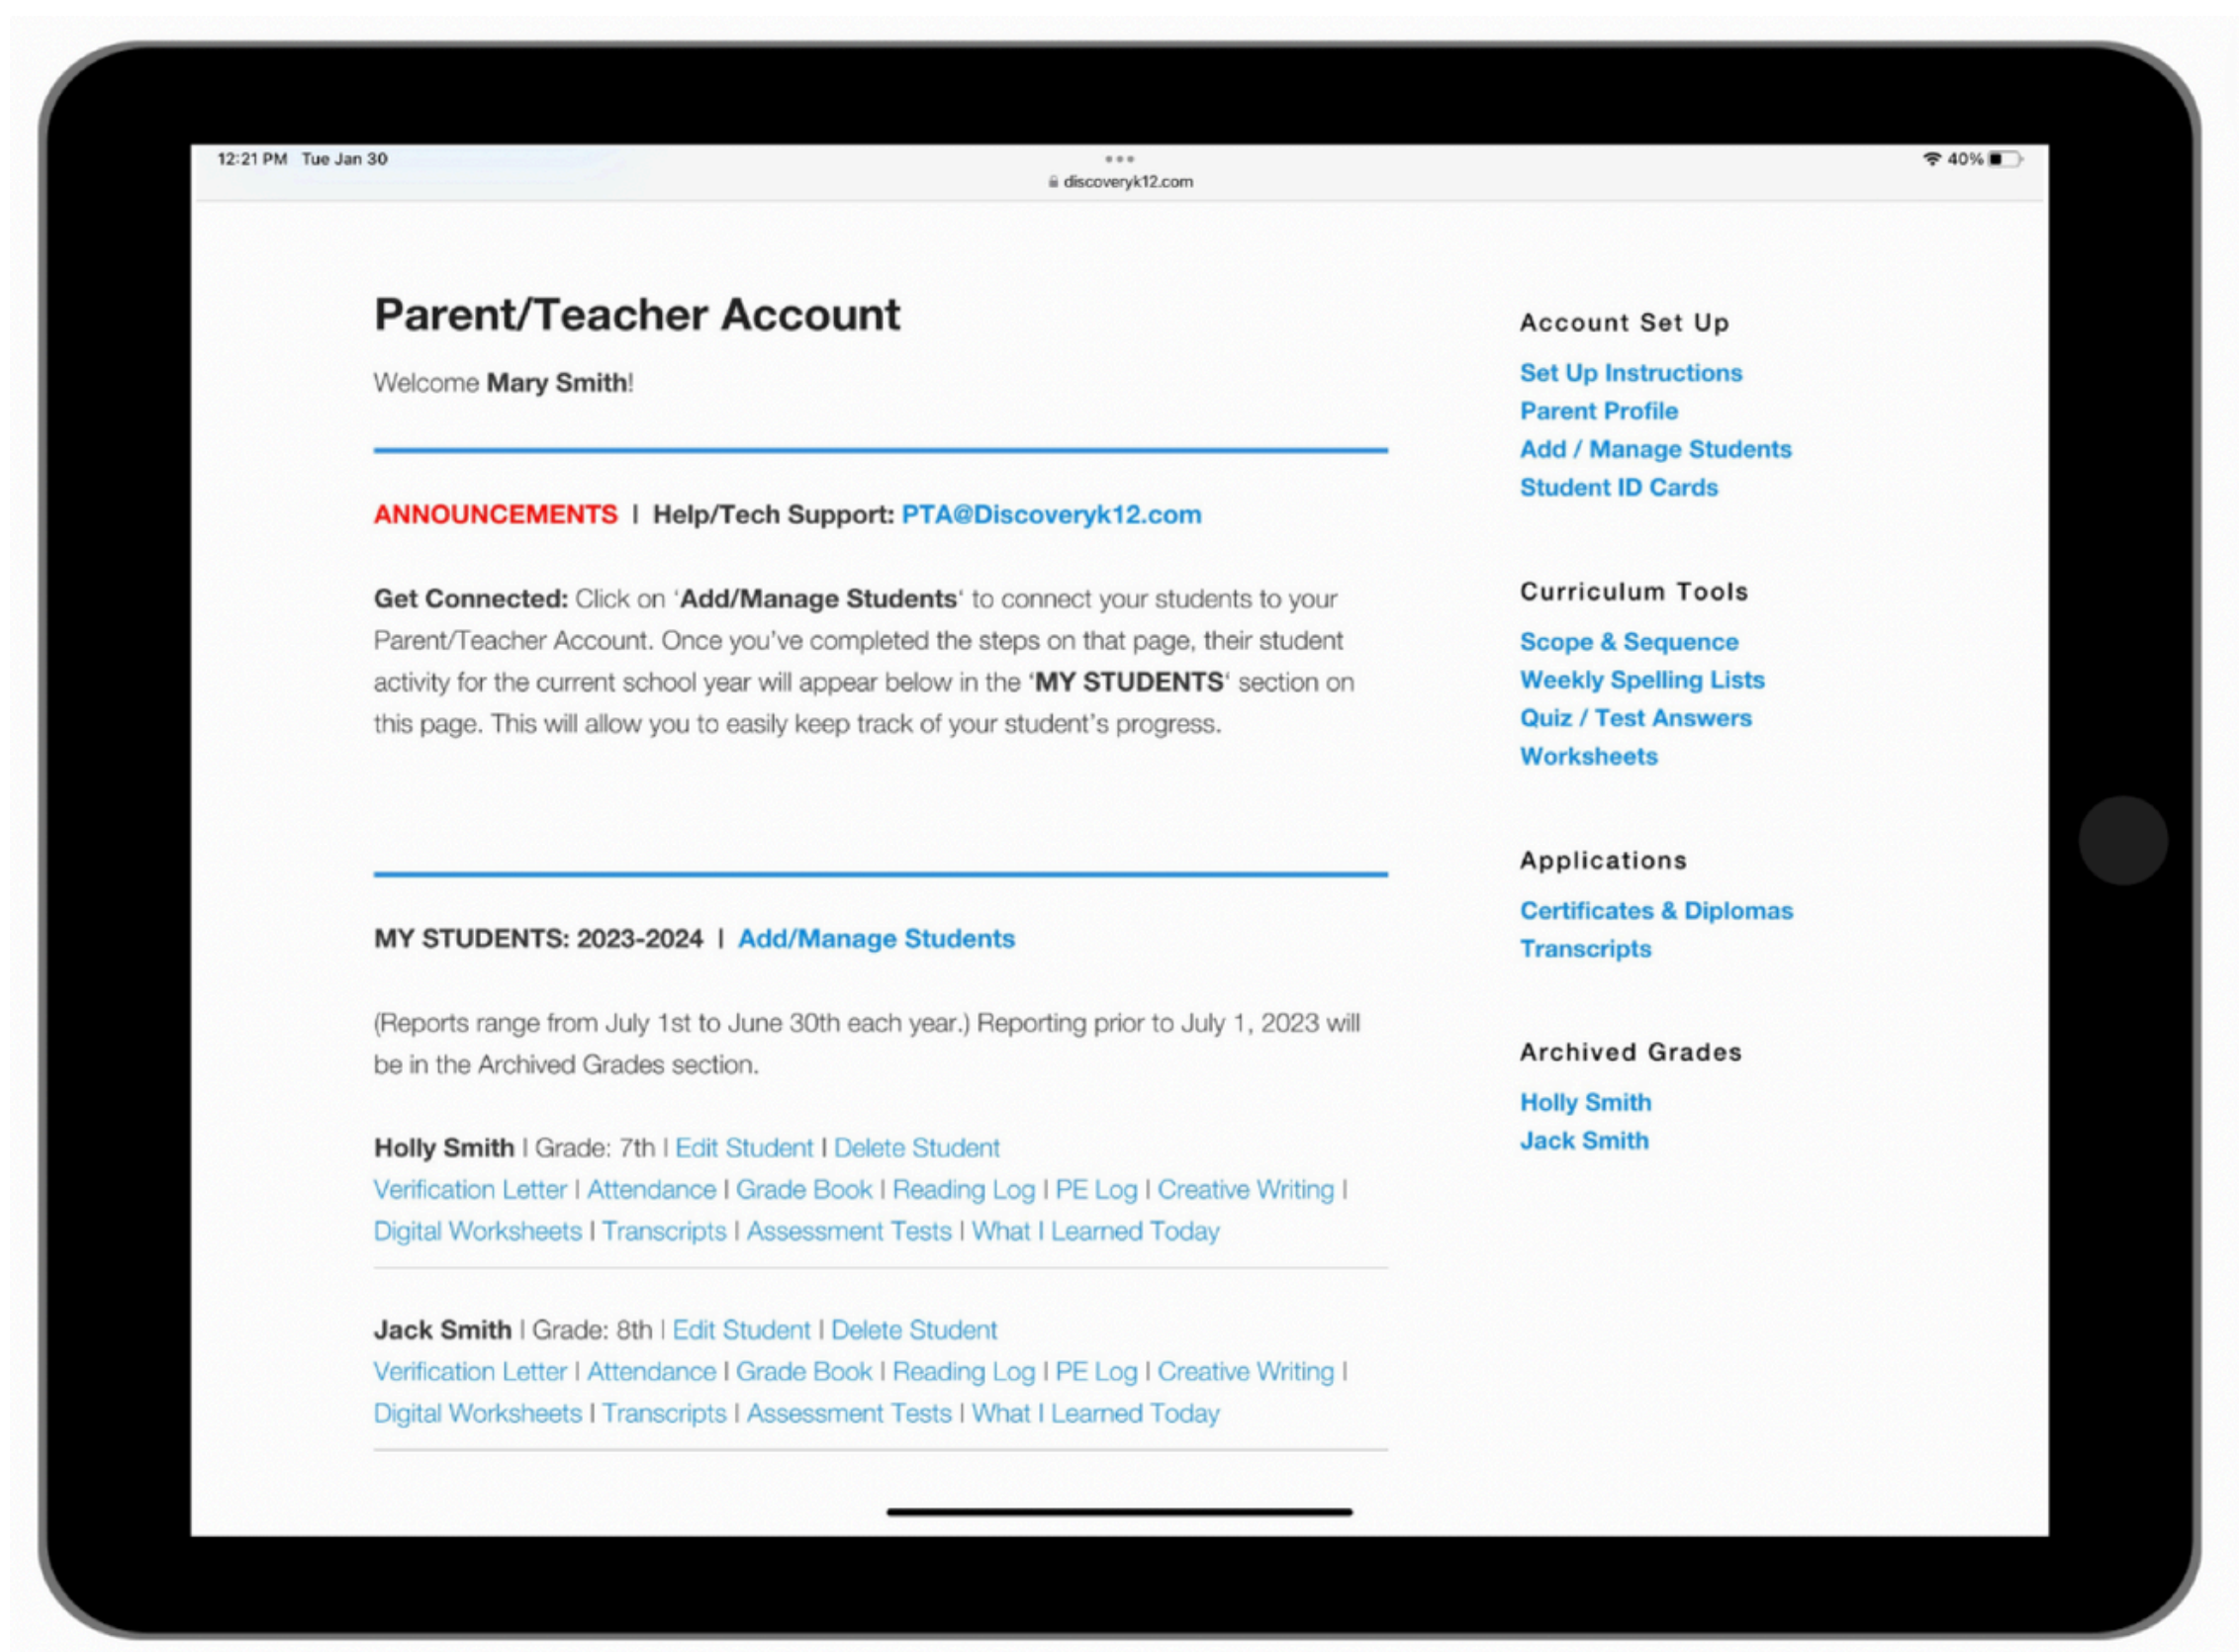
12:21 PM Tue Jan 30

discoveryk12.com

40%

Parent/Teacher Account

Welcome **Mary Smith**!

ANNOUNCEMENTS | Help/Tech Support: PTA@Discoveryk12.com

**Get Connected:** Click on '**Add/Manage Students**' to connect your students to your Parent/Teacher Account. Once you've completed the steps on that page, their student activity for the current school year will appear below in the '**MY STUDENTS**' section on this page. This will allow you to easily keep track of your student's progress.

MY STUDENTS: 2023-2024 | Add/Manage Students

(Reports range from July 1st to June 30th each year.) Reporting prior to July 1, 2023 will be in the Archived Grades section.

**Holly Smith** | Grade: 7th | Edit Student | Delete Student
Verification Letter | Attendance | Grade Book | Reading Log | PE Log | Creative Writing | Digital Worksheets | Transcripts | Assessment Tests | What I Learned Today

**Jack Smith** | Grade: 8th | Edit Student | Delete Student
Verification Letter | Attendance | Grade Book | Reading Log | PE Log | Creative Writing | Digital Worksheets | Transcripts | Assessment Tests | What I Learned Today

Account Set Up

Set Up Instructions
Parent Profile
Add / Manage Students
Student ID Cards

Curriculum Tools

Scope & Sequence
Weekly Spelling Lists
Quiz / Test Answers
Worksheets

Applications

Certificates & Diplomas
Transcripts

Archived Grades

Holly Smith
Jack Smith